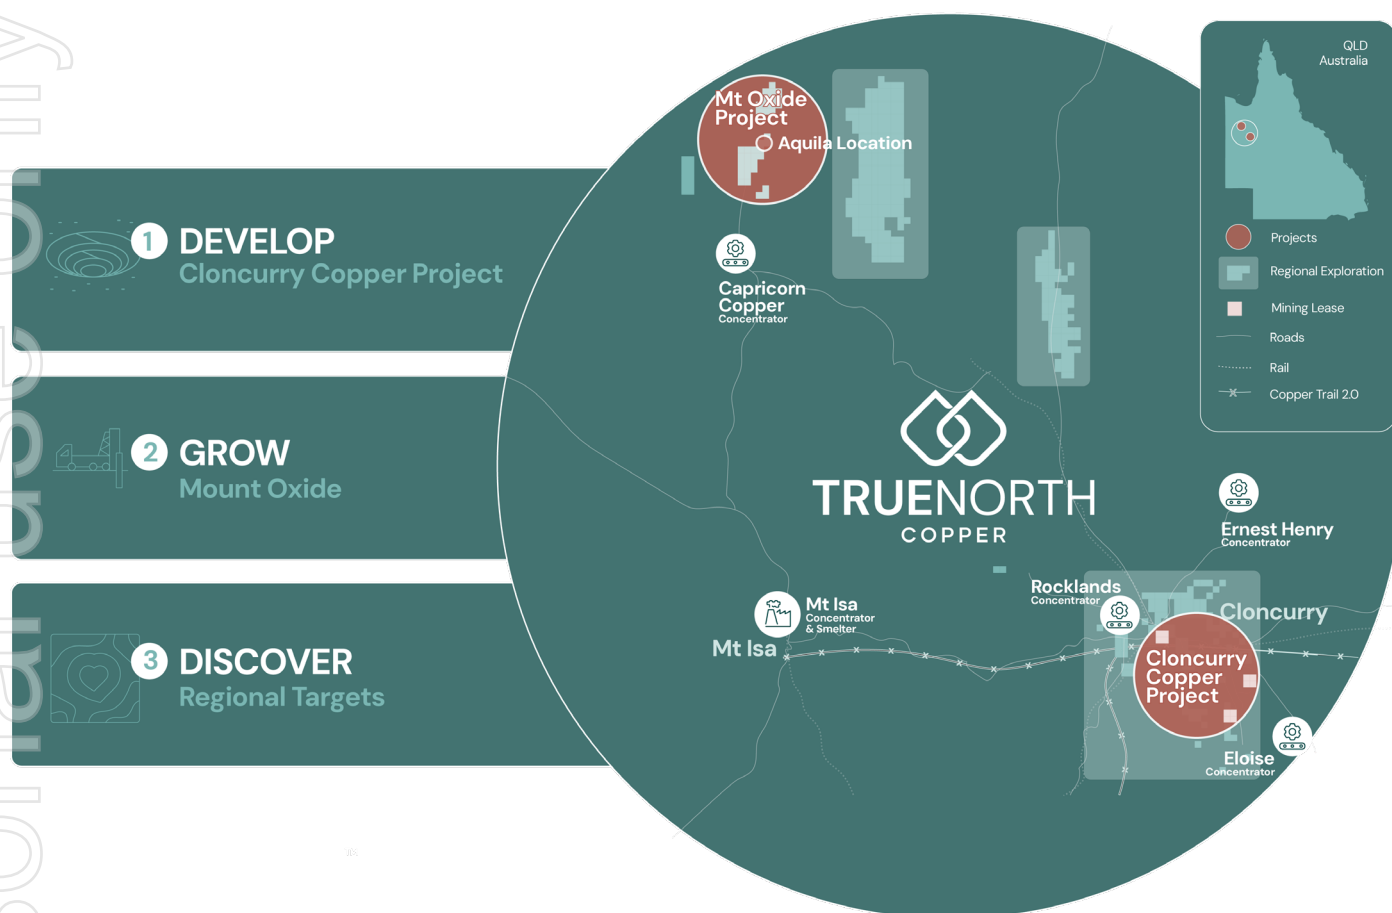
1 DEVELOP
Cloncurry Copper Project

2 GROW
Mount Oxide

3 DISCOVER
Regional Targets

Mt Oxide Project
Aquila Location

Capricorn Copper
Concentrator

TRUENORTH
COPPER

Mt Isa
Concentrator & Smelter

Mt Isa

Rocklands
Concentrator

Cloncurry

Cloncurry Copper Project

Ernest Henry
Concentrator

Eloise
Concentrator

QLD
Australia

Projects
Regional Exploration
Mining Lease
Roads
Rail
Copper Trail 2.0